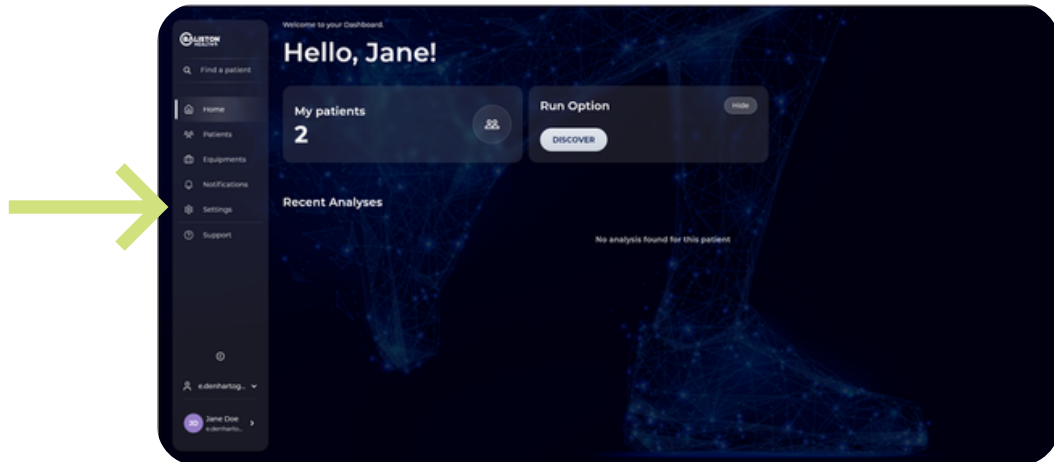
BALISTON HEALTHY

Find a patient

Home

Patients

Equipments

Notifications

Settings

Support

e.denhartog...

JD Jane Doe
e.denharto...

Welcome to your Dashboard

Hello, Jane!

My patients
2

Run Option

Hide

DISCOVER

Recent Analyses

No analysis found for this patient